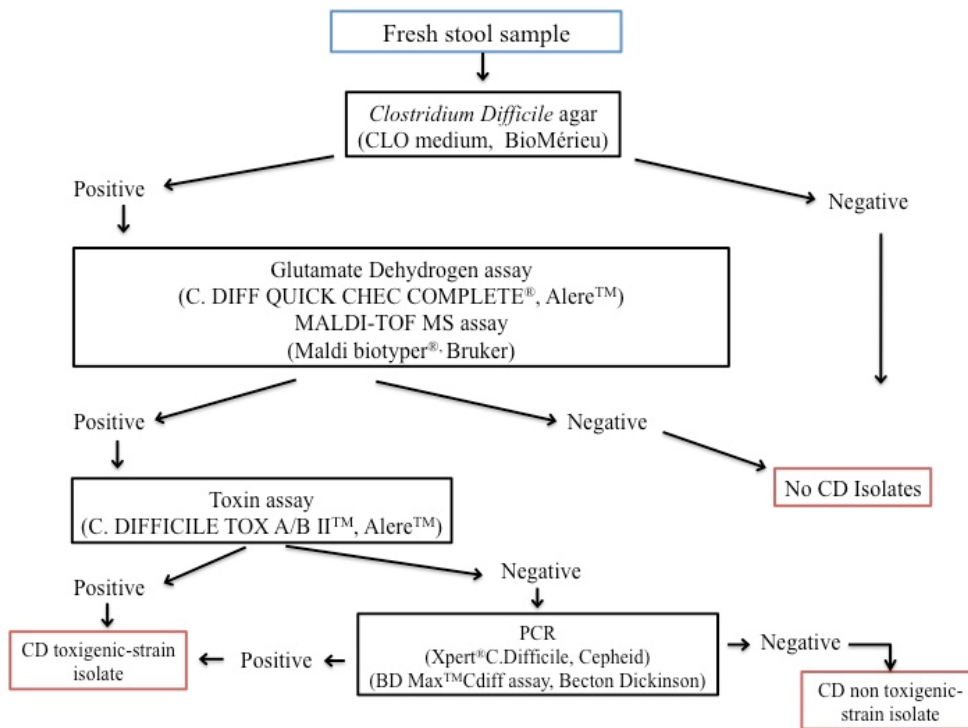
Fresh stool sample

Clostridium Difficile agar
(CLO medium, BioMérieu)

Positive

Negative

Glutamate Dehydrogen assay
(C. DIFF QUICK CHEC COMPLETE®, Alere™)
MALDI-TOF MS assay
(Maldi biotyper®, Bruker)

Positive

Negative

No CD Isolates

Toxin assay
(C. DIFFICILE TOX A/B II™, Alere™)

Positive

Negative

CD toxigenic-strain isolate

Positive

PCR
(Xpert®C.Difficile, Cepheid)
(BD Max™Cdiff assay, Becton Dickinson)

Negative

CD non toxigenic-strain isolate